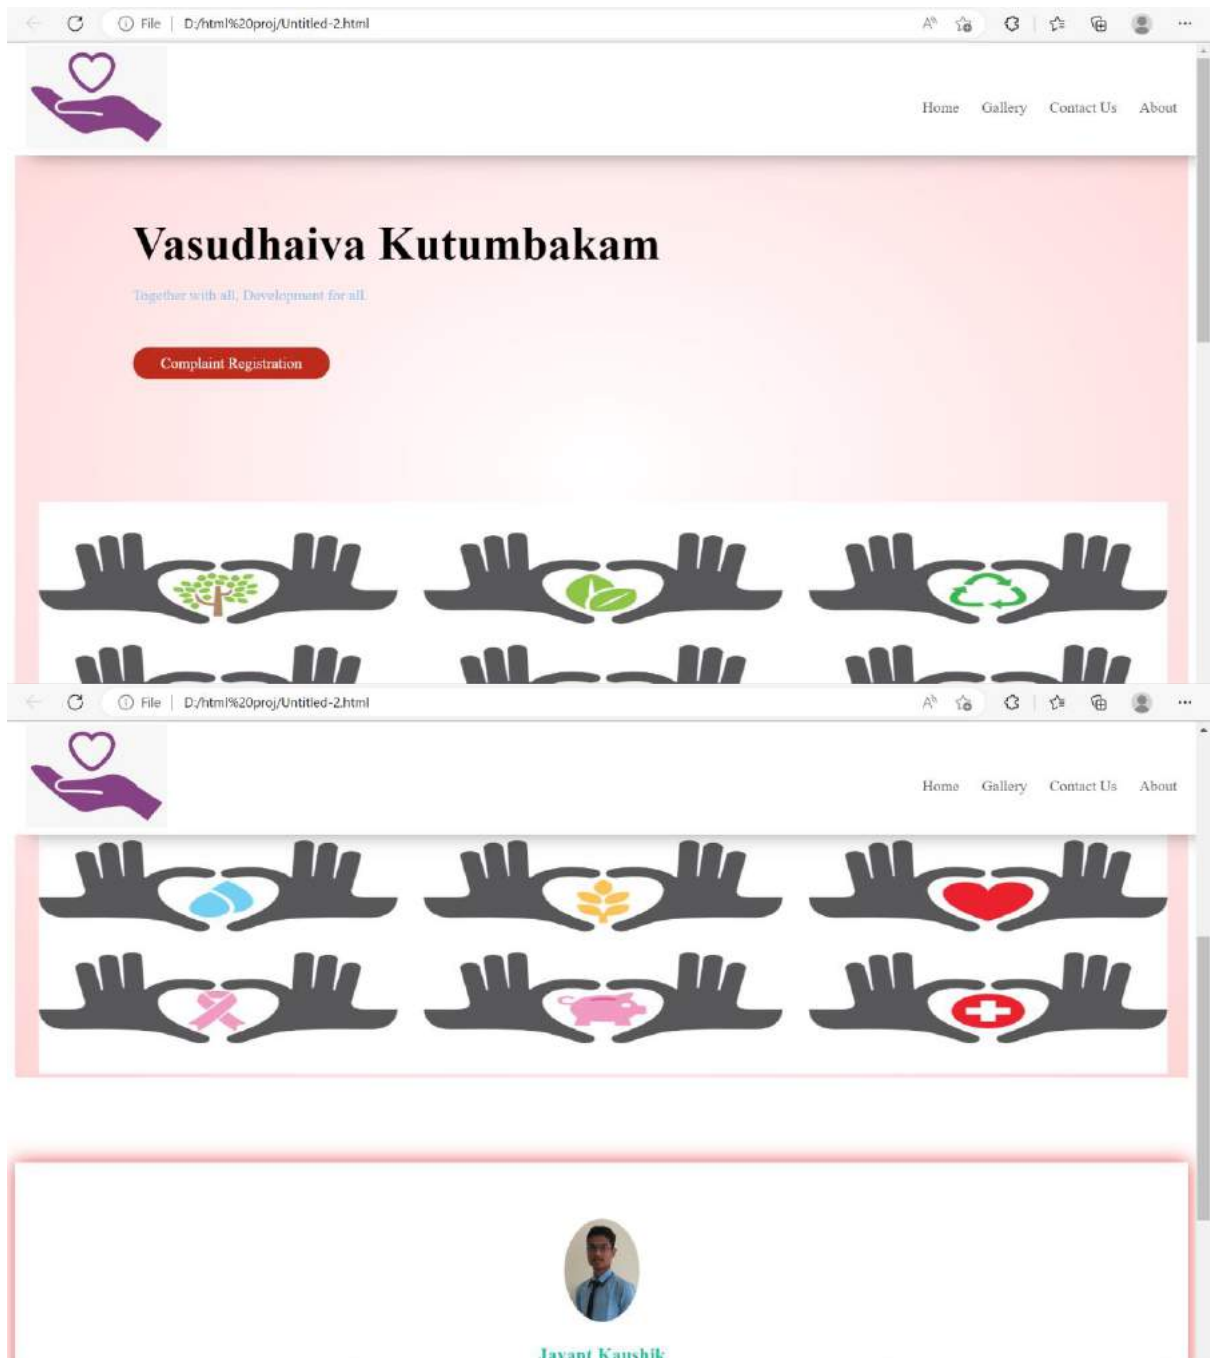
File | D:/html%20proj/Untitled-2.html

Home Gallery Contact Us About

Vasudhaiva Kutumbakam

Together with all, Development for all.

Complaint Registration

File | D:/html%20proj/Untitled-2.html

Home Gallery Contact Us About

Jayant Kaushik